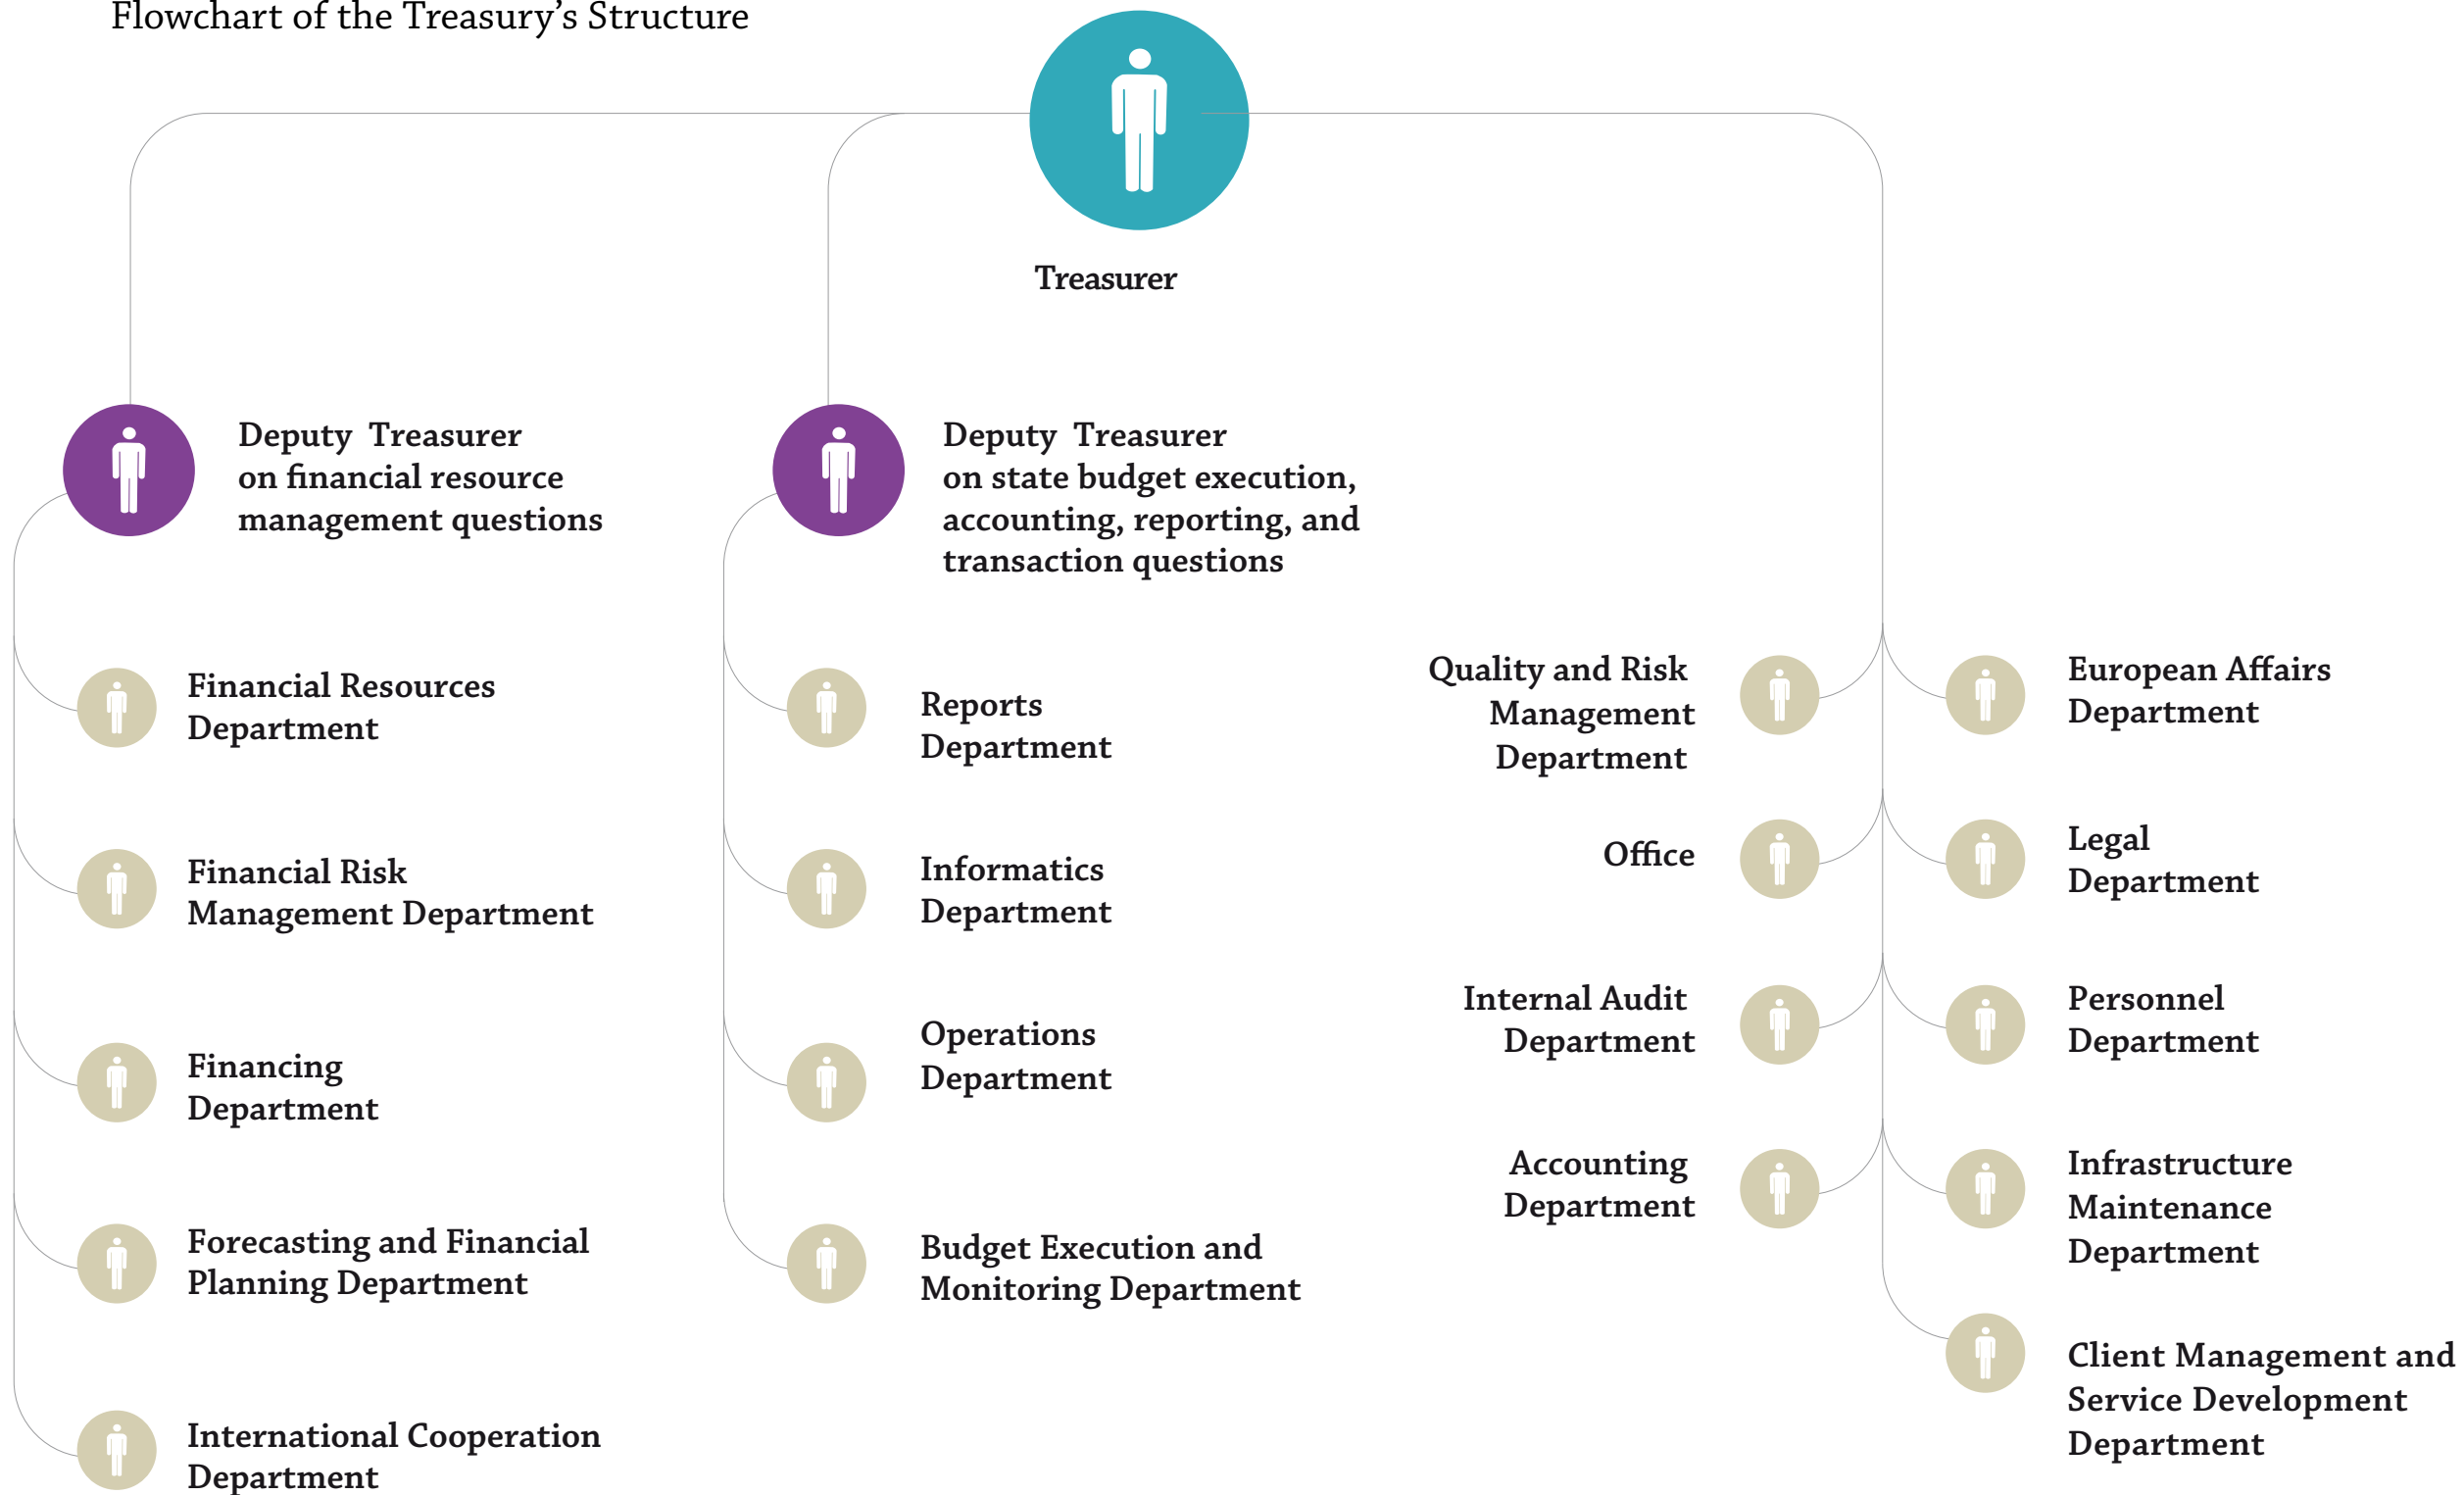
Flowchart of the Treasury's Structure

Treasurer

Deputy Treasurer on financial resource management questions

Deputy Treasurer on state budget execution, accounting, reporting, and transaction questions

Financial Resources Department

Financial Risk Management Department

Financing Department

Forecasting and Financial Planning Department

International Cooperation Department

Reports Department

Informatics Department

Operations Department

Budget Execution and Monitoring Department

Quality and Risk Management Department

Office

Internal Audit Department

Accounting Department

European Affairs Department

Legal Department

Personnel Department

Infrastructure Maintenance Department

Client Management and Service Development Department